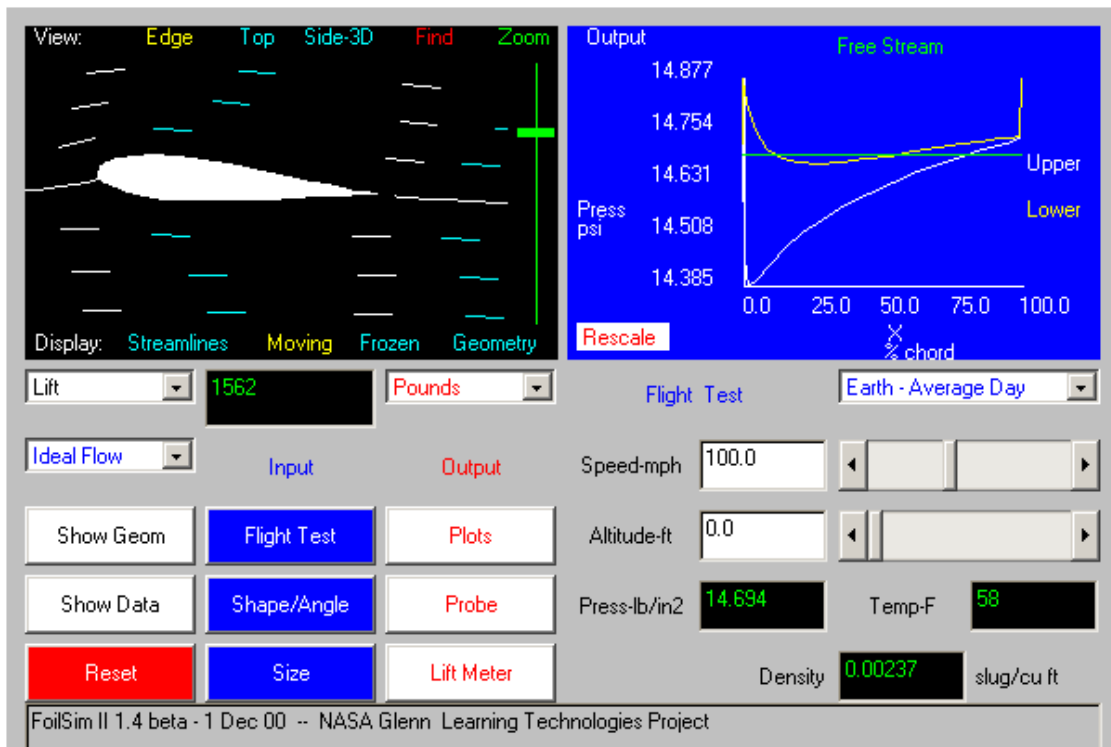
View: Edge Top Side-3D Find Zoom

Display: Streamlines Moving Frozen Geometry

Output

Free Stream

14.877
14.754
14.631
14.508
14.385

Press psi

Upper

Lower

0.0 25.0 50.0 75.0 100.0

X
% chord

Rescale

Lift

1562

Pounds

Flight Test

Earth - Average Day

Ideal Flow

Input

Output

Speed-mph 100.0

Show Geom

Flight Test

Plots

Altitude-ft 0.0

Show Data

Shape/Angle

Probe

Press-lb/in2 14.694

Temp-F 58

Reset

Size

Lift Meter

Density 0.00237 slug/cu ft

FoilSim II 1.4 beta - 1 Dec 00 -- NASA Glenn Learning Technologies Project